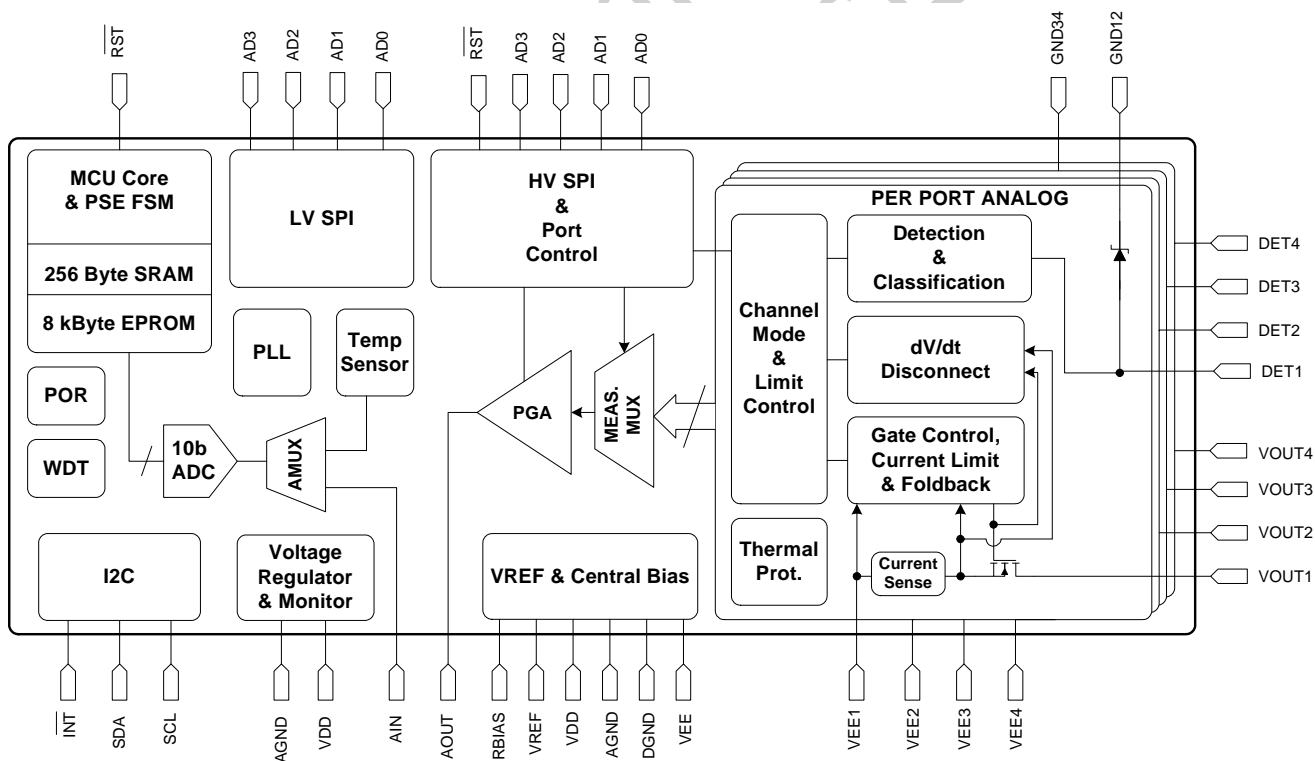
$\overline{RST}$

AD3 AD2 AD1 AD0

$\overline{RST}$

AD3 AD2 AD1 AD0

GND34 GND12

MCU Core & PSE FSM

256 Byte SRAM

8 kByte EPROM

LV SPI

HV SPI & Port Control

PER PORT ANALOG

Detection & Classification

DET4

DET3

DET2

DET1

Channel Mode & Limit Control

dV/dt Disconnect

PLL

Temp Sensor

POR

WDT

10b ADC

AMUX

PGA

MEAS. MUX

Gate Control, Current Limit & Foldback

VOUT4

VOUT3

VOUT2

VOUT1

Thermal Prot.

Current Sense

I2C

Voltage Regulator & Monitor

VREF & Central Bias

$\overline{INT}$ SDA SCL AGND VDD AIN AOUT RBIAS VREF VDD AGND DGND VEE VEE1 VEE2 VEE3 VEE4